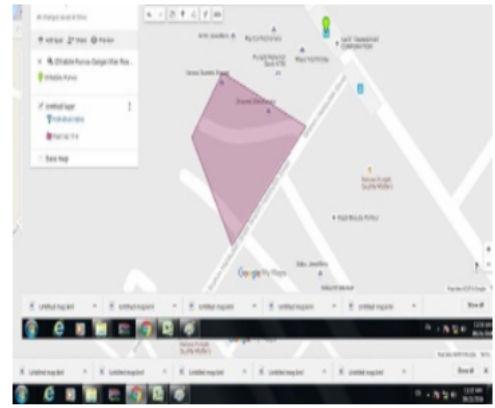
+ Add layer
Dhiblabi Punrus
Untitled layer
Base map
Google My Maps
Untitled map.kml
Untitled map.kml
Untitled map.kml
Untitled map.kml
Untitled map.kml
Show all
Untitled map.kml
Untitled map.kml
Untitled map.kml
Untitled map.kml
Untitled map.kml
Show all